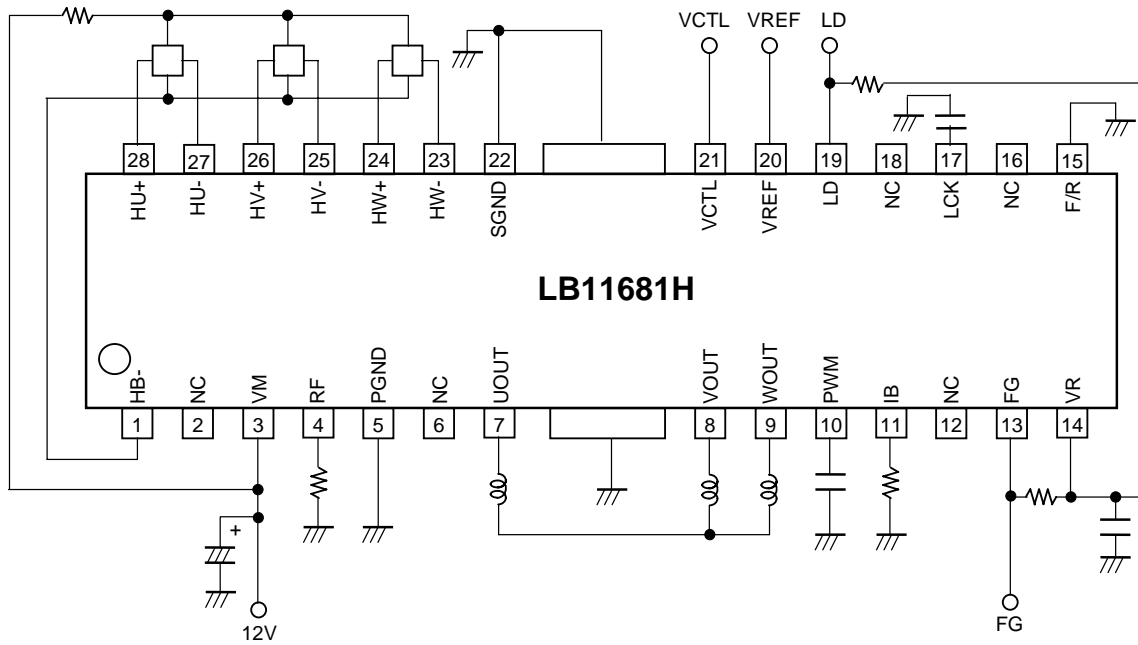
VCTL VREF LD

28 27 26 25 24 23 22 21 20 19 18 17 16 15

HU+ HU- HV+ HV- HW+ HW- SGND VCTL VREF LD NC LCK NC F/R

LB11681H

HB- NC VM RF PGND NC UOUT VOUT WOUT PWM IB NC FG VR

1 2 3 4 5 6 7 8 9 10 11 12 13 14

+

12V

FG